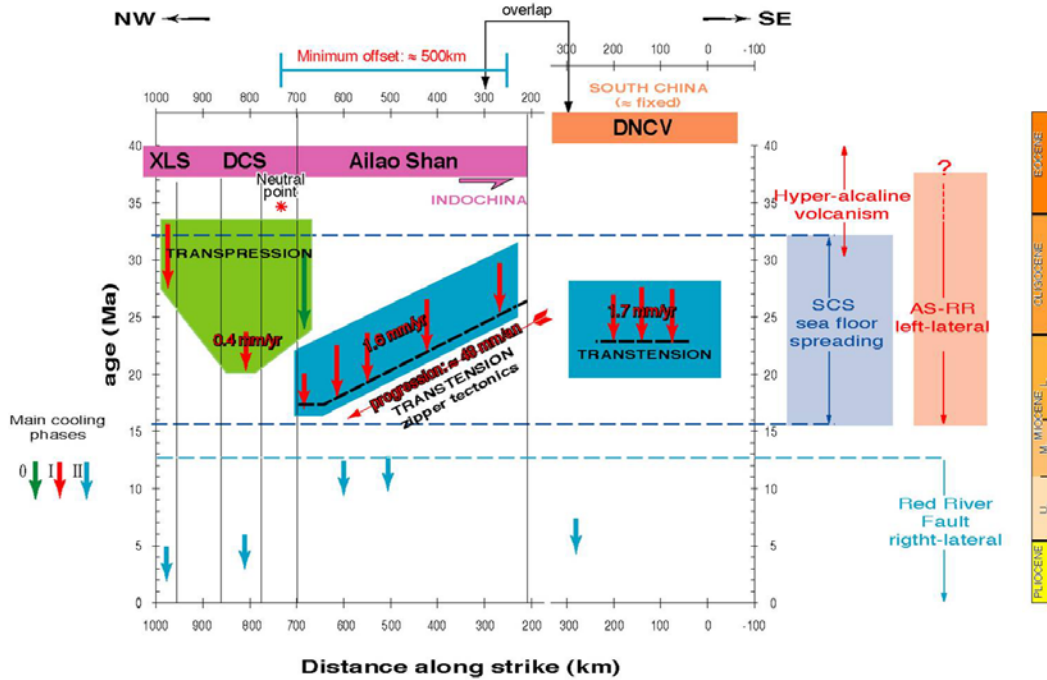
NW

overlap

SE

Minimum offset: ≈ 500km

300 200 100 0 -100

SOUTH CHINA (≈ fixed)

1000 900 800 700 600 500 400 300 200

DNCV

40 35 30 25 20 15 10 5 0

XLS DCS Ailao Shan

Neutral point

INDOCHINA

TRANSPRESSION

0.4 mm/yr

1.6 mm/yr

progression: ≈ 40 mm/an

TRANSTENSION zipper tectonics

1.7 mm/yr

TRANSTENSION

Hyper-alcaline volcanism

SCS sea floor spreading

AS-RR left-lateral

?

Red River Fault rigtht-lateral

age (Ma)

Main cooling phases

0 I II

1000 900 800 700 600 500 400 300 200

300 200 100 0 -100

Distance along strike (km)

EOCENE

OLIGOCENE

MIOCENE

L

M

L

PLIOCENE